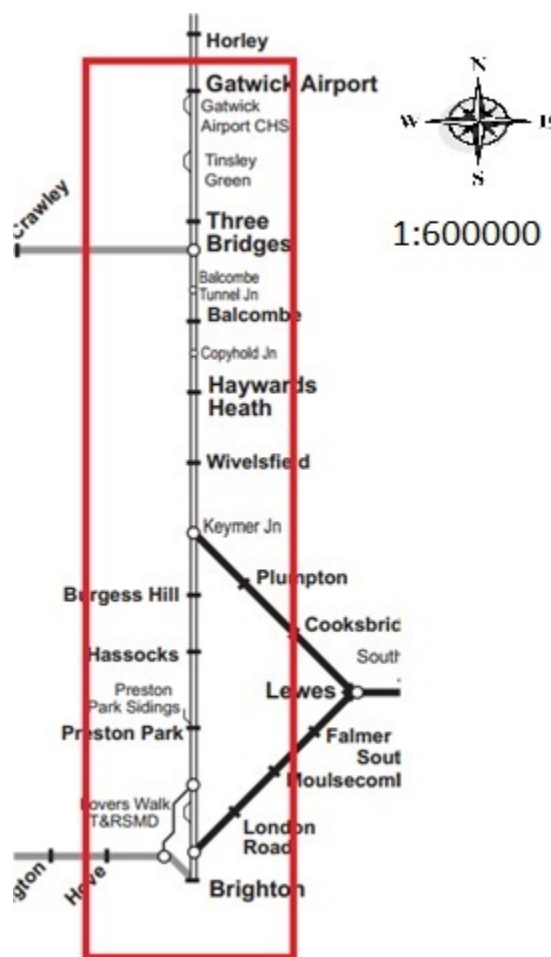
Horley
Gatwick Airport
Gatwick Airport CHS
Tinsley Green
Crawley
Three Bridges
Balcombe Tunnel Jn
Balcombe
Copyhold Jn
Haywards Heath
Wivelsfield
Keymer Jn
Plumpton
Burgess Hill
Cooksbric
Hassocks
South
Lewes
Preston Park Sidings
Preston Park
Falmer
Sout
Moulsecoml
Lovers Walk T&RSMD
London Road
gton
Hove
Brighton
N
W
E
S
1:600000